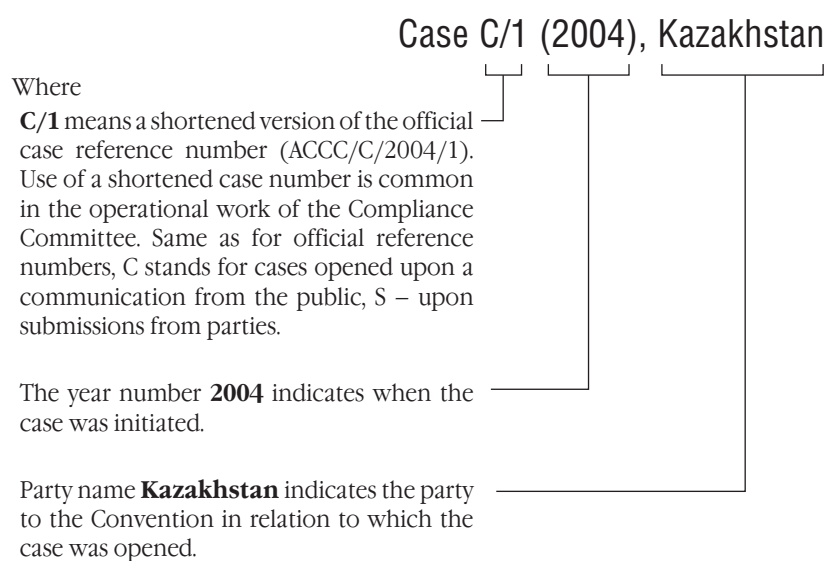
Case C/1 (2004), Kazakhstan

Where

**C/1** means a shortened version of the official case reference number (ACCC/C/2004/1). Use of a shortened case number is common in the operational work of the Compliance Committee. Same as for official reference numbers, C stands for cases opened upon a communication from the public, S – upon submissions from parties.

The year number **2004** indicates when the case was initiated.

Party name **Kazakhstan** indicates the party to the Convention in relation to which the case was opened.